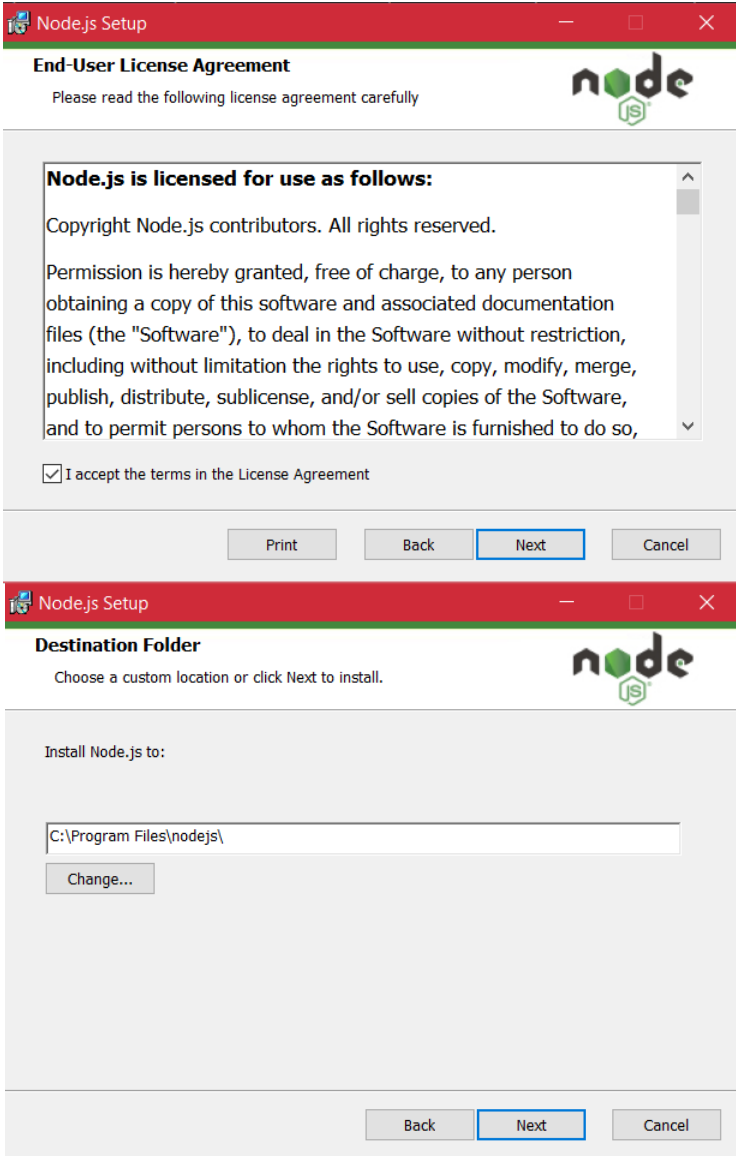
Node.js Setup

End-User License Agreement

Please read the following license agreement carefully

node JS

Node.js is licensed for use as follows:

Copyright Node.js contributors. All rights reserved.

Permission is hereby granted, free of charge, to any person obtaining a copy of this software and associated documentation files (the "Software"), to deal in the Software without restriction, including without limitation the rights to use, copy, modify, merge, publish, distribute, sublicense, and/or sell copies of the Software, and to permit persons to whom the Software is furnished to do so,

I accept the terms in the License Agreement

Print Back Next Cancel

Node.js Setup

Destination Folder

Choose a custom location or click Next to install.

node JS

Install Node.js to:

C:\Program Files\nodejs\

Change...

Back Next Cancel